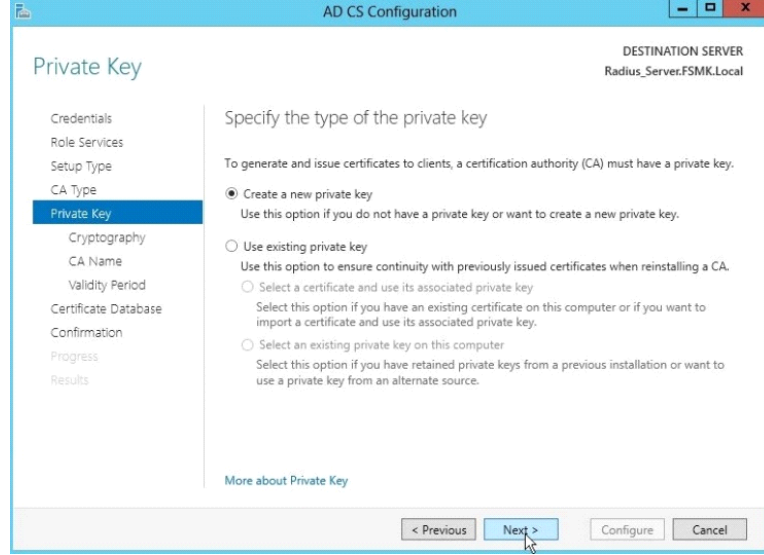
AD CS Configuration

Private Key

DESTINATION SERVER
Radius_Server.FSMK.Local

Credentials
Role Services
Setup Type
CA Type
Private Key
Cryptography
CA Name
Validity Period
Certificate Database
Confirmation
Progress
Results

Specify the type of the private key

To generate and issue certificates to clients, a certification authority (CA) must have a private key.

Create a new private key
Use this option if you do not have a private key or want to create a new private key.

Use existing private key
Use this option to ensure continuity with previously issued certificates when reinstalling a CA.

Select a certificate and use its associated private key
Select this option if you have an existing certificate on this computer or if you want to import a certificate and use its associated private key.

Select an existing private key on this computer
Select this option if you have retained private keys from a previous installation or want to use a private key from an alternate source.

More about Private Key

< Previous
Next >
Configure
Cancel